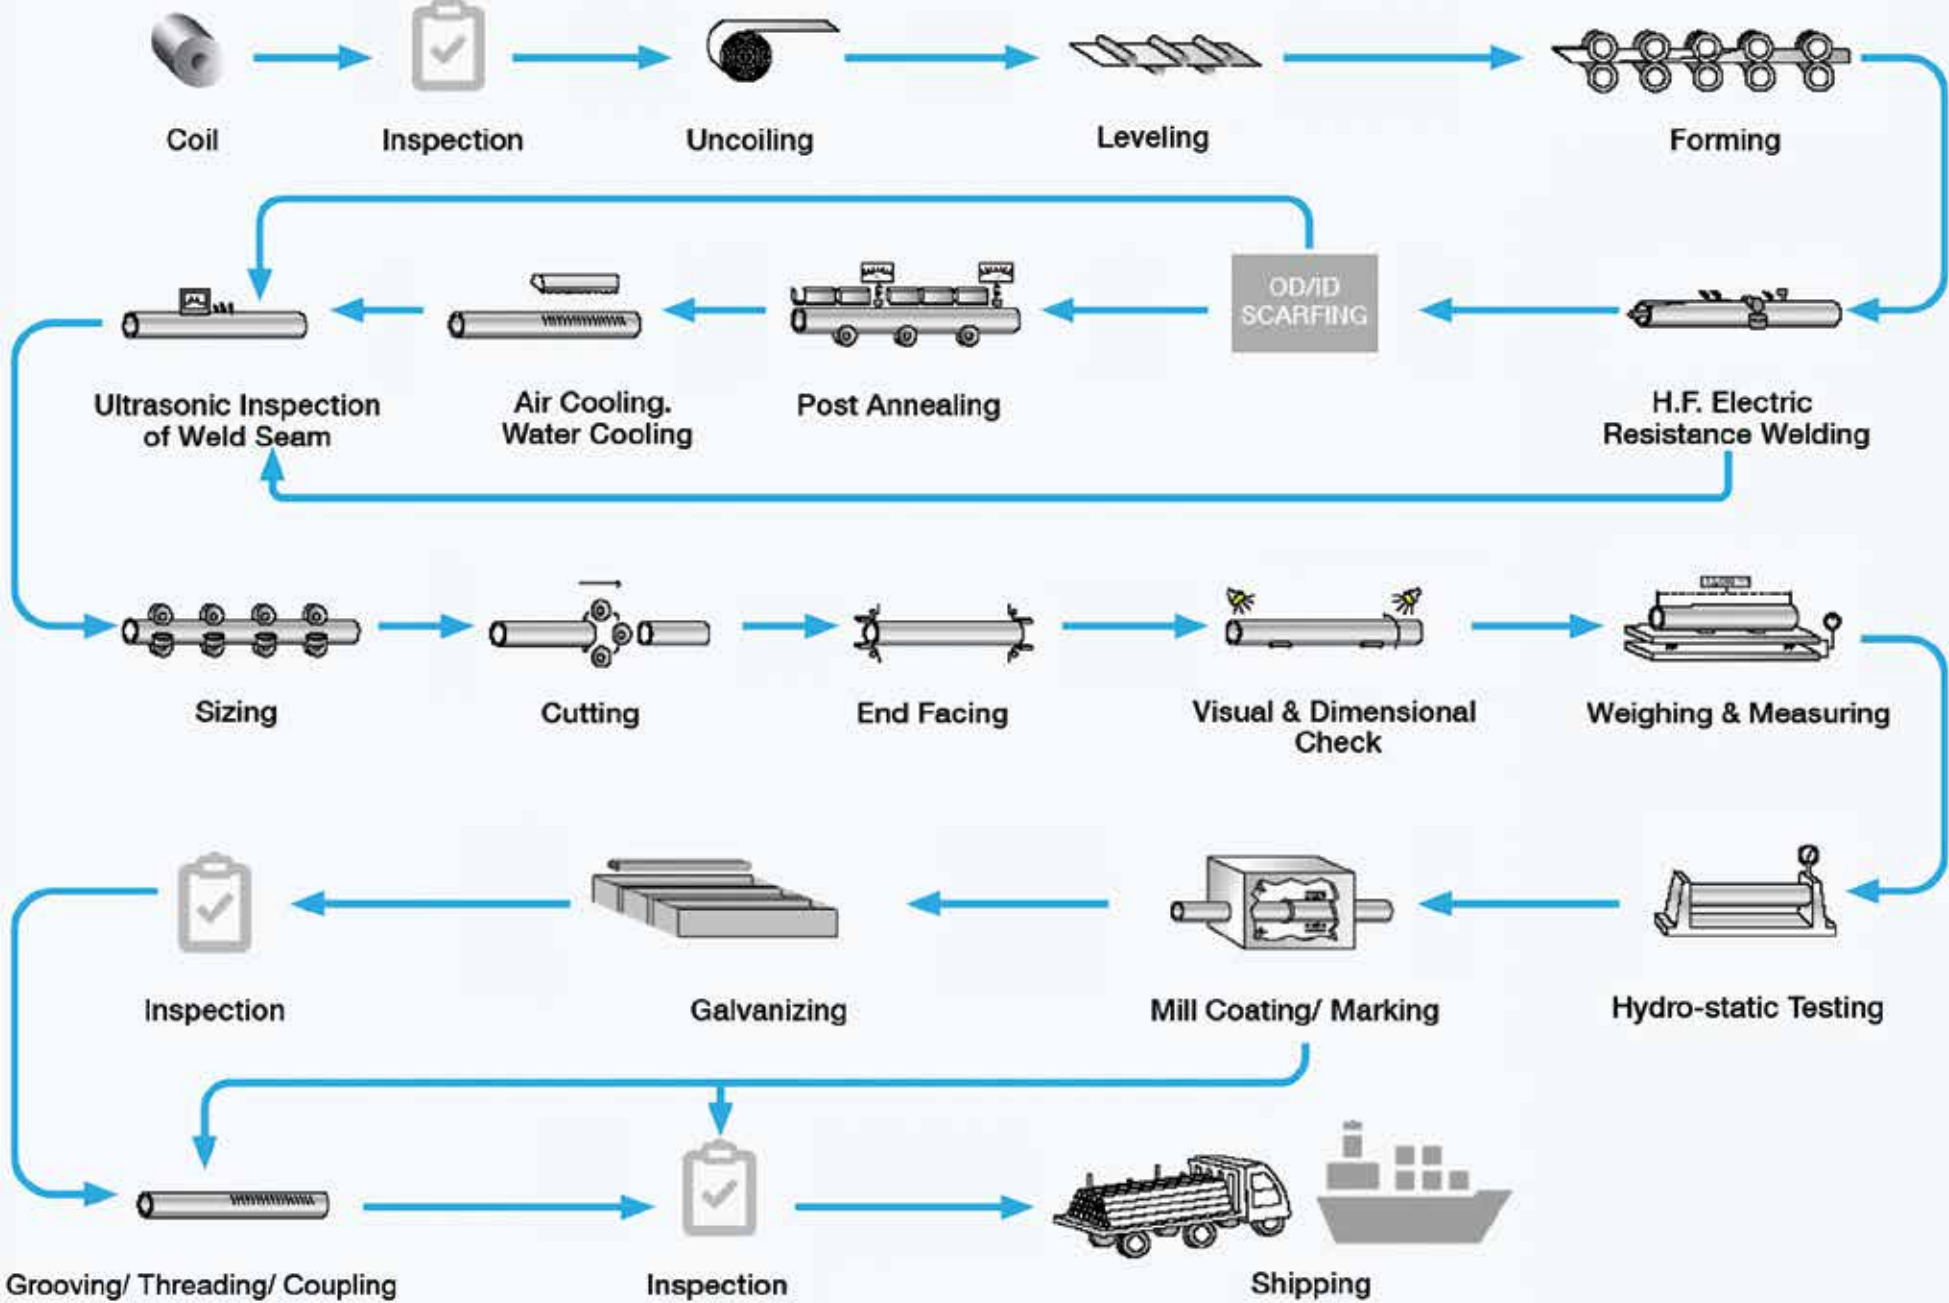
Coil

Inspection

Uncoiling

Leveling

Forming

H.F. Electric Resistance Welding

OD/ID SCARFING

Post Annealing

Air Cooling. Water Cooling

Ultrasonic Inspection of Weld Seam

Sizing

Cutting

End Facing

Visual & Dimensional Check

Weighing & Measuring

Hydro-static Testing

Mill Coating/ Marking

Galvanizing

Inspection

Grooving/ Threading/ Coupling

Inspection

Shipping